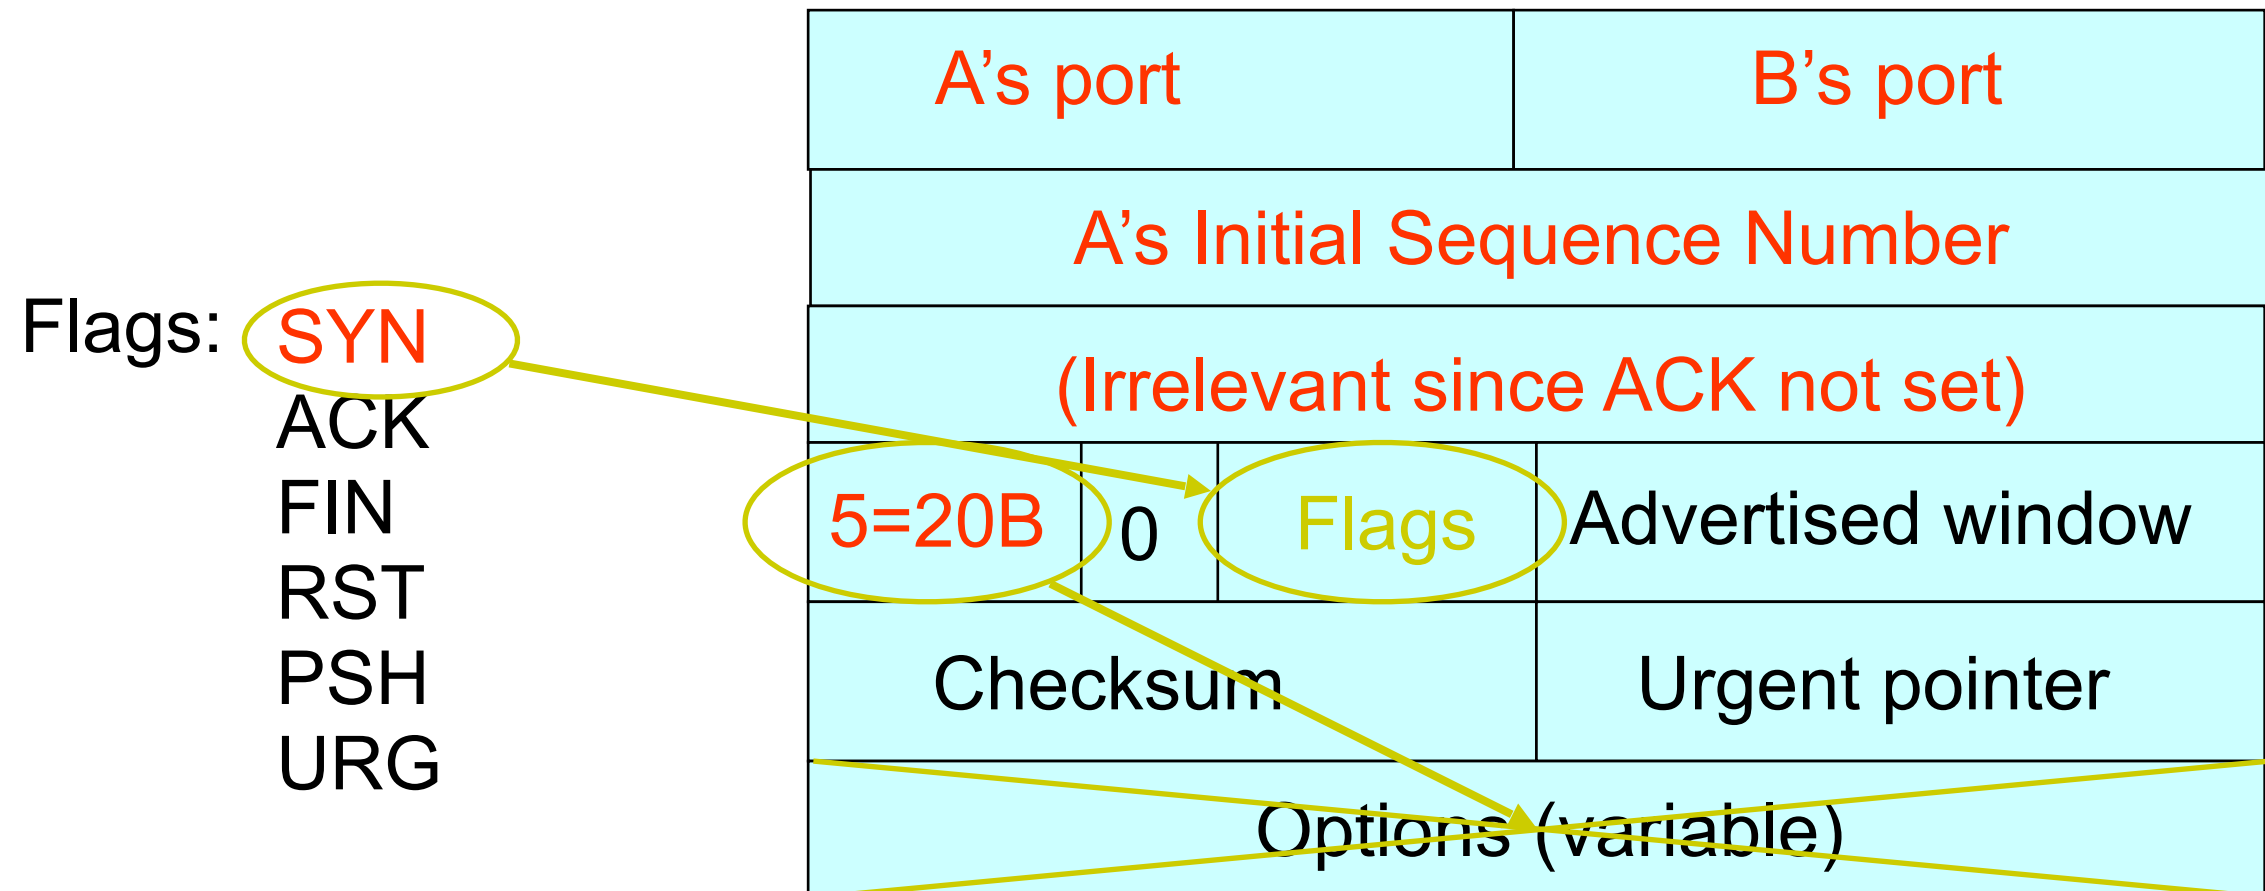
Flags: SYN
ACK
FIN
RST
PSH
URG

| A's port | | | B's port |
|---|---|---|---|
| A's Initial Sequence Number | | | |
| (Irrelevant since ACK not set) | | | |
| 5=20B | 0 | Flags | Advertised window |
| Checksum | | | Urgent pointer |
| Options (variable) | | | |